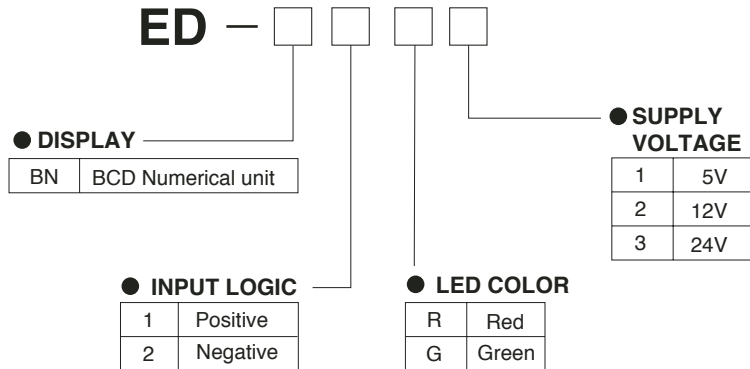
ED — □ □ □ □

● SUPPLY VOLTAGE

| 1 | 5V |
|---|---|
| 2 | 12V |
| 3 | 24V |

● DISPLAY

| BN | BCD Numerical unit |
|---|---|

● INPUT LOGIC

| 1 | Positive |
|---|---|
| 2 | Negative |

● LED COLOR

| R | Red |
|---|---|
| G | Green |